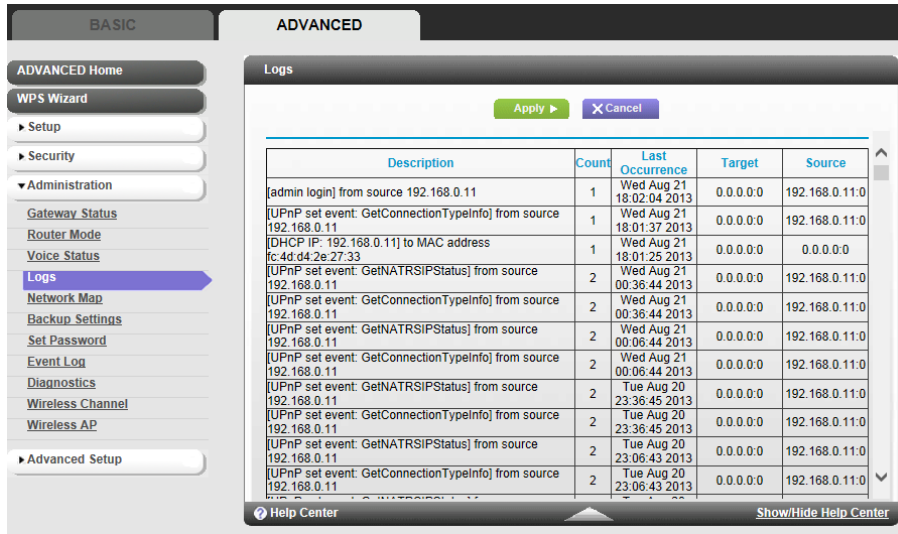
BASIC

ADVANCED

ADVANCED Home

WPS Wizard

▸ Setup

▸ Security

▾ Administration

Gateway Status
Router Mode
Voice Status
Logs
Network Map
Backup Settings
Set Password
Event Log
Diagnostics
Wireless Channel
Wireless AP

▸ Advanced Setup

Logs

Apply ▸ ✕ Cancel

| Description | Count | Last Occurrence | Target | Source |
|---|---|---|---|---|
| [admin login] from source 192.168.0.11 | 1 | Wed Aug 21 18:02:04 2013 | 0.0.0.0:0 | 192.168.0.11:0 |
| [UPnP set event: GetConnectionTypeInfo] from source 192.168.0.11 | 1 | Wed Aug 21 18:01:37 2013 | 0.0.0.0:0 | 192.168.0.11:0 |
| [DHCP IP: 192.168.0.11] to MAC address fc:4d:d4:2e:27:33 | 1 | Wed Aug 21 18:01:25 2013 | 0.0.0.0:0 | 0.0.0.0:0 |
| [UPnP set event: GetNATRSIPStatus] from source 192.168.0.11 | 2 | Wed Aug 21 00:36:44 2013 | 0.0.0.0:0 | 192.168.0.11:0 |
| [UPnP set event: GetConnectionTypeInfo] from source 192.168.0.11 | 2 | Wed Aug 21 00:36:44 2013 | 0.0.0.0:0 | 192.168.0.11:0 |
| [UPnP set event: GetNATRSIPStatus] from source 192.168.0.11 | 2 | Wed Aug 21 00:06:44 2013 | 0.0.0.0:0 | 192.168.0.11:0 |
| [UPnP set event: GetConnectionTypeInfo] from source 192.168.0.11 | 2 | Wed Aug 21 00:06:44 2013 | 0.0.0.0:0 | 192.168.0.11:0 |
| [UPnP set event: GetNATRSIPStatus] from source 192.168.0.11 | 2 | Tue Aug 20 23:36:45 2013 | 0.0.0.0:0 | 192.168.0.11:0 |
| [UPnP set event: GetConnectionTypeInfo] from source 192.168.0.11 | 2 | Tue Aug 20 23:36:45 2013 | 0.0.0.0:0 | 192.168.0.11:0 |
| [UPnP set event: GetNATRSIPStatus] from source 192.168.0.11 | 2 | Tue Aug 20 23:06:43 2013 | 0.0.0.0:0 | 192.168.0.11:0 |
| [UPnP set event: GetConnectionTypeInfo] from source 192.168.0.11 | 2 | Tue Aug 20 23:06:43 2013 | 0.0.0.0:0 | 192.168.0.11:0 |
| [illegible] | | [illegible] | | |

Help Center

Show/Hide Help Center